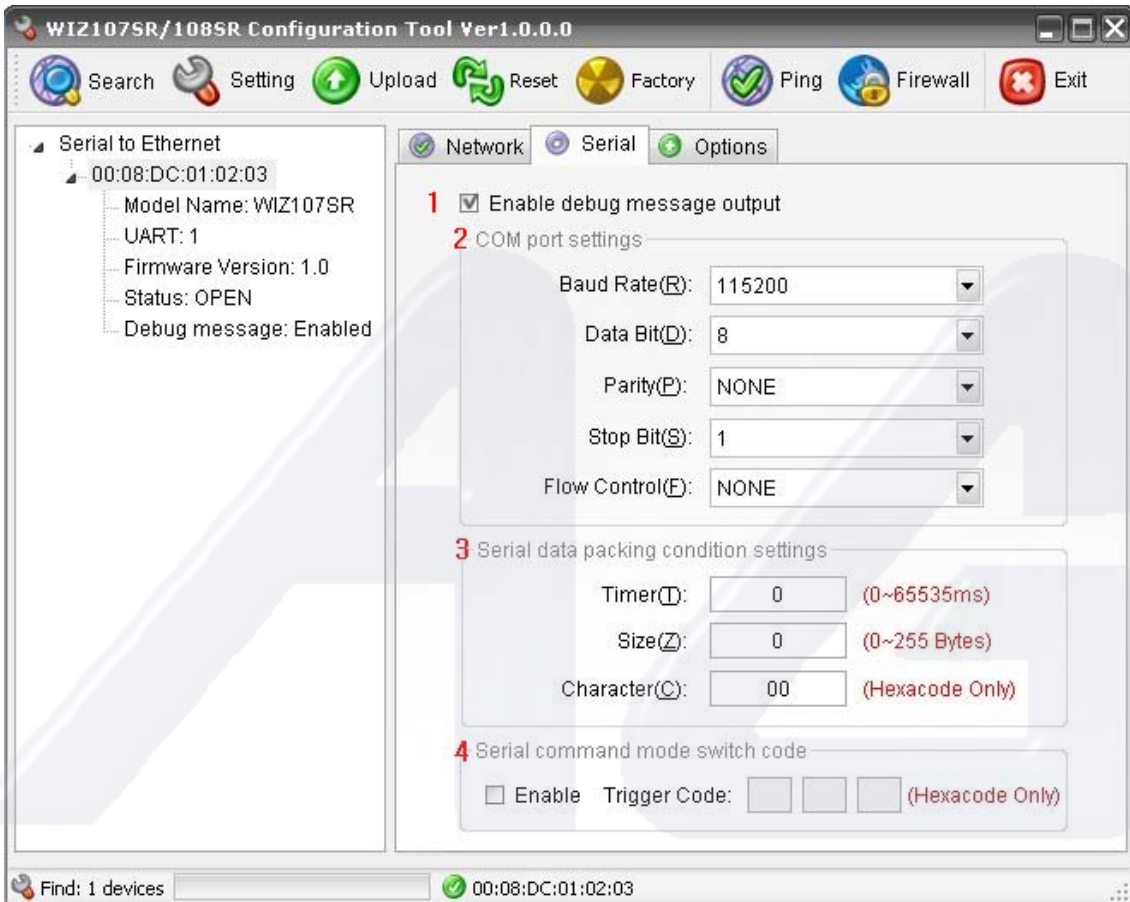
WIZ107SR/108SR Configuration Tool Ver1.0.0.0

Search Setting Upload Reset Factory Ping Firewall Exit

Serial to Ethernet
00:08:DC:01:02:03
Model Name: WIZ107SR
UART: 1
Firmware Version: 1.0
Status: OPEN
Debug message: Enabled

Network Serial Options

1 ☑ Enable debug message output

2 COM port settings
Baud Rate(R): 115200
Data Bit(D): 8
Parity(P): NONE
Stop Bit(S): 1
Flow Control(F): NONE

3 Serial data packing condition settings
Timer(T): 0 (0~65535ms)
Size(Z): 0 (0~255 Bytes)
Character(C): 00 (Hexacode Only)

4 Serial command mode switch code
☐ Enable Trigger Code: (Hexacode Only)

Find: 1 devices
00:08:DC:01:02:03